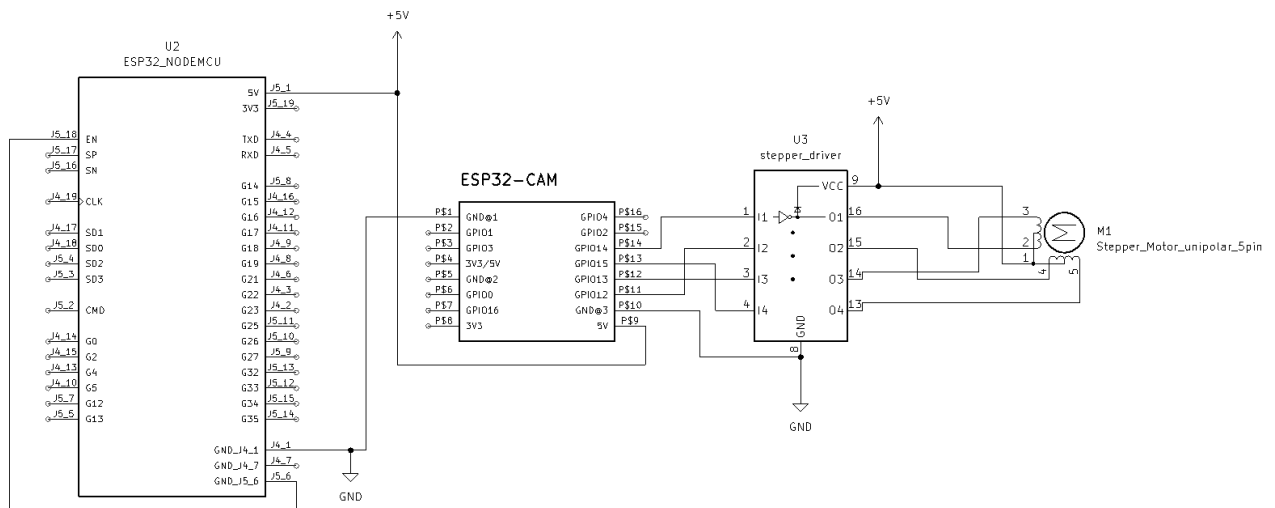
+5V

U2
ESP32_NODEMCU

J5_18 EN
J5_17 SP
J5_16 SN
J4_19 CLK
J4_17 SD1
J4_18 SD0
J5_4 SD2
J5_3 SD3
J5_2 CMD
J4_14 G0
J4_15 G2
J4_13 G4
J4_10 G5
J5_7 G12
J5_5 G13

5V J5_1
3V3 J5_19
TXD J4_4
RXD J4_5
G14 J5_8
G15 J4_16
G16 J4_12
G17 J4_11
G18 J4_9
G19 J4_8
G21 J4_6
G22 J4_3
G23 J4_2
G25 J5_11
G26 J5_10
G27 J5_9
G32 J5_13
G33 J5_12
G34 J5_15
G35 J5_14
GND_J4_1 J4_1
GND_J4_7 J4_7
GND_J5_6 J5_6

GND

ESP32-CAM

P$1 GND@1
P$2 GPIO1
P$3 GPIO3
P$4 3V3/5V
P$5 GND@2
P$6 GPIO0
P$7 GPIO16
P$8 3V3

GPIO4 P$16
GPIO2 P$15
GPIO14 P$14
GPIO15 P$13
GPIO13 P$12
GPIO12 P$11
GND@3 P$10
5V P$9

+5V

U3
stepper_driver

1 I1
2 I2
3 I3
4 I4
VCC 9
O1 16
O2 15
O3 14
O4 13
GND
8

GND

3
2
1
4
5

M1
Stepper_Motor_unipolar_5pin